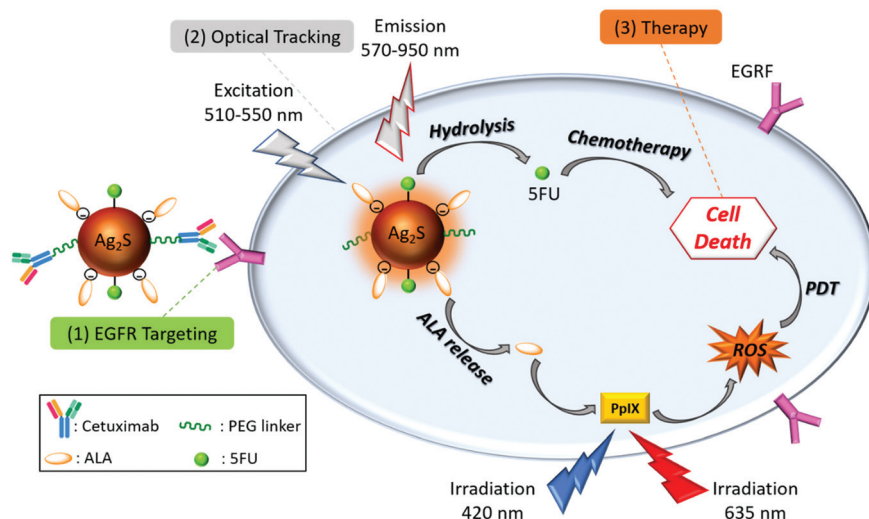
(2) Optical Tracking

Emission 570-950 nm

(3) Therapy

EGRF

Excitation 510-550 nm

Hydrolysis

Chemotherapy

5FU

Cell Death

$Ag_2S$

$Ag_2S$

PDT

ALA release

ROS

(1) EGFR Targeting

: Cetuximab

: PEG linker

: ALA

: 5FU

PpIX

Irradiation 420 nm

Irradiation 635 nm